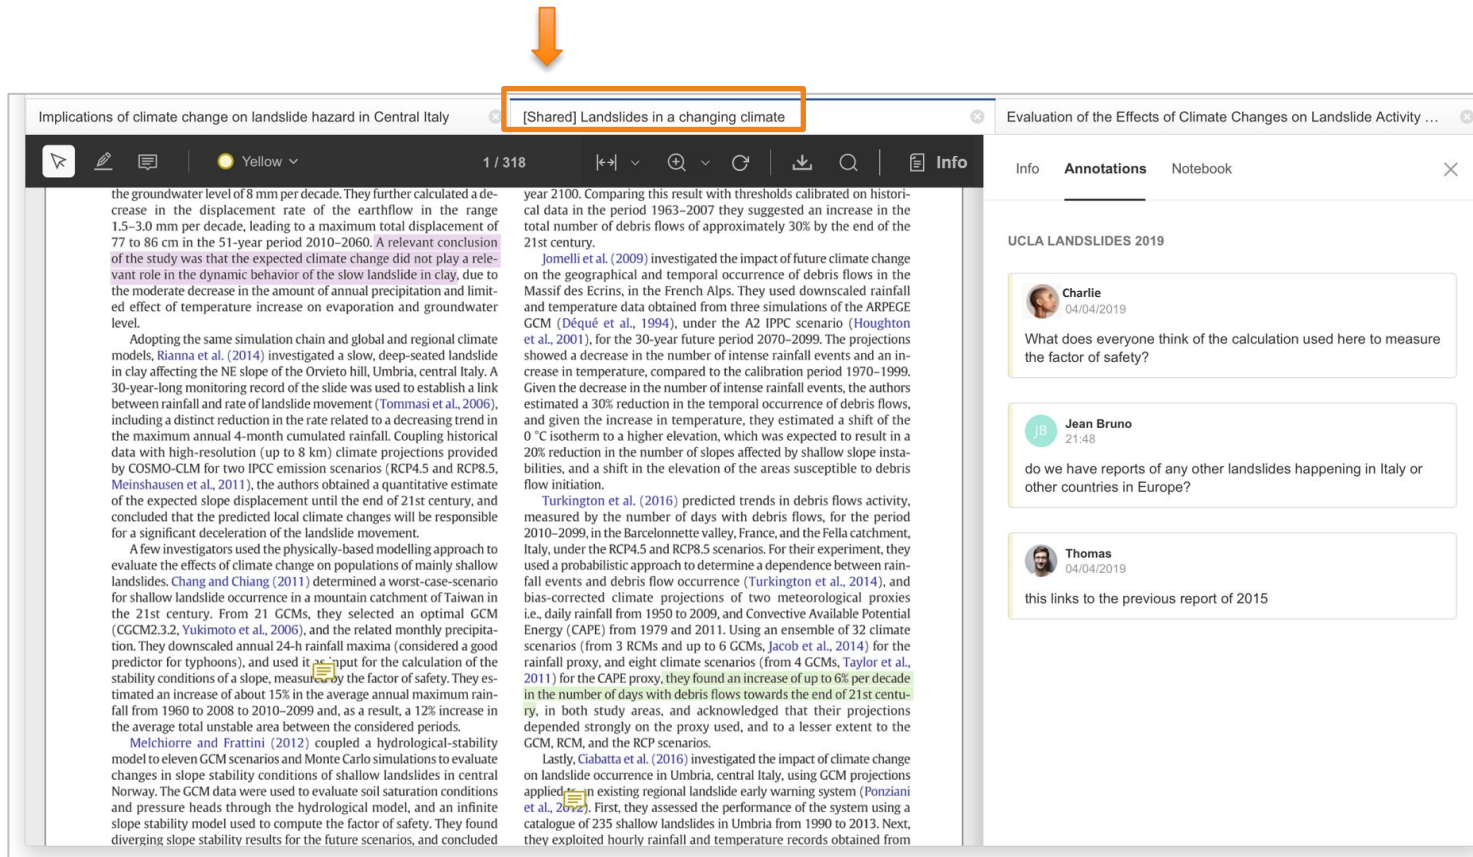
Implications of climate change on landslide hazard in Central Italy

[Shared] Landslides in a changing climate

Evaluation of the Effects of Climate Changes on Landslide Activity ...

Yellow

1 / 318

Info

Info Annotations Notebook

the groundwater level of 8 mm per decade. They further calculated a decrease in the displacement rate of the earthflow in the range 1.5–3.0 mm per decade, leading to a maximum total displacement of 77 to 86 cm in the 51-year period 2010–2060. A relevant conclusion of the study was that the expected climate change did not play a relevant role in the dynamic behavior of the slow landslide in clay, due to the moderate decrease in the amount of annual precipitation and limited effect of temperature increase on evaporation and groundwater level.

Adopting the same simulation chain and global and regional climate models, Rianna et al. (2014) investigated a slow, deep-seated landslide in clay affecting the NE slope of the Orvieto hill, Umbria, central Italy. A 30-year-long monitoring record of the slide was used to establish a link between rainfall and rate of landslide movement (Tommasi et al., 2006), including a distinct reduction in the rate related to a decreasing trend in the maximum annual 4-month cumulated rainfall. Coupling historical data with high-resolution (up to 8 km) climate projections provided by COSMO-CLM for two IPCC emission scenarios (RCP4.5 and RCP8.5, Meinshausen et al., 2011), the authors obtained a quantitative estimate of the expected slope displacement until the end of 21st century, and concluded that the predicted local climate changes will be responsible for a significant deceleration of the landslide movement.

A few investigators used the physically-based modelling approach to evaluate the effects of climate change on populations of mainly shallow landslides. Chang and Chiang (2011) determined a worst-case-scenario for shallow landslide occurrence in a mountain catchment of Taiwan in the 21st century. From 21 GCMs, they selected an optimal GCM (CGCM2.3.2, Yukimoto et al., 2006), and the related monthly precipitation. They downscaled annual 24-h rainfall maxima (considered a good predictor for typhoons), and used it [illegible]nput for the calculation of the stability conditions of a slope, measure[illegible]by the factor of safety. They estimated an increase of about 15% in the average annual maximum rainfall from 1960 to 2008 to 2010–2099 and, as a result, a 12% increase in the average total unstable area between the considered periods.

Melchiorre and Frattini (2012) coupled a hydrological-stability model to eleven GCM scenarios and Monte Carlo simulations to evaluate changes in slope stability conditions of shallow landslides in central Norway. The GCM data were used to evaluate soil saturation conditions and pressure heads through the hydrological model, and an infinite slope stability model used to compute the factor of safety. They found diverging slope stability results for the future scenarios, and concluded

year 2100. Comparing this result with thresholds calibrated on historical data in the period 1963–2007 they suggested an increase in the total number of debris flows of approximately 30% by the end of the 21st century.

Jomelli et al. (2009) investigated the impact of future climate change on the geographical and temporal occurrence of debris flows in the Massif des Ecrins, in the French Alps. They used downscaled rainfall and temperature data obtained from three simulations of the ARPEGE GCM (Déqué et al., 1994), under the A2 IPPC scenario (Houghton et al., 2001), for the 30-year future period 2070–2099. The projections showed a decrease in the number of intense rainfall events and an increase in temperature, compared to the calibration period 1970–1999. Given the decrease in the number of intense rainfall events, the authors estimated a 30% reduction in the temporal occurrence of debris flows, and given the increase in temperature, they estimated a shift of the 0 °C isotherm to a higher elevation, which was expected to result in a 20% reduction in the number of slopes affected by shallow slope instabilities, and a shift in the elevation of the areas susceptible to debris flow initiation.

Turkington et al. (2016) predicted trends in debris flows activity, measured by the number of days with debris flows, for the period 2010–2099, in the Barcelonnette valley, France, and the Fella catchment, Italy, under the RCP4.5 and RCP8.5 scenarios. For their experiment, they used a probabilistic approach to determine a dependence between rainfall events and debris flow occurrence (Turkington et al., 2014), and bias-corrected climate projections of two meteorological proxies i.e., daily rainfall from 1950 to 2009, and Convective Available Potential Energy (CAPE) from 1979 and 2011. Using an ensemble of 32 climate scenarios (from 3 RCMs and up to 6 GCMs, Jacob et al., 2014) for the rainfall proxy, and eight climate scenarios (from 4 GCMs, Taylor et al., 2011) for the CAPE proxy, they found an increase of up to 6% per decade in the number of days with debris flows towards the end of 21st century, in both study areas, and acknowledged that their projections depended strongly on the proxy used, and to a lesser extent to the GCM, RCM, and the RCP scenarios.

Lastly, Ciabatta et al. (2016) investigated the impact of climate change on landslide occurrence in Umbria, central Italy, using GCM projections applied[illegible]n existing regional landslide early warning system (Ponziani et al., 20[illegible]). First, they assessed the performance of the system using a catalogue of 235 shallow landslides in Umbria from 1990 to 2013. Next, they exploited hourly rainfall and temperature records obtained from

UCLA LANDSLIDES 2019

Charlie
04/04/2019
What does everyone think of the calculation used here to measure the factor of safety?

JB
Jean Bruno
21:48
do we have reports of any other landslides happening in Italy or other countries in Europe?

Thomas
04/04/2019
this links to the previous report of 2015